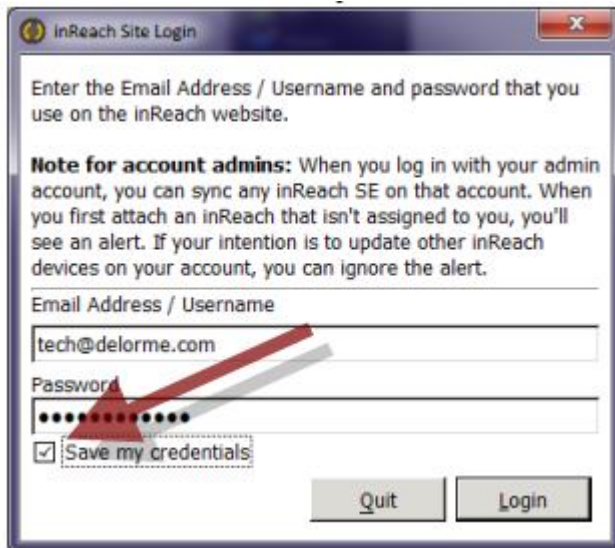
inReach Site Login

Enter the Email Address / Username and password that you use on the inReach website.

**Note for account admins:** When you log in with your admin account, you can sync any inReach SE on that account. When you first attach an inReach that isn't assigned to you, you'll see an alert. If your intention is to update other inReach devices on your account, you can ignore the alert.

Email Address / Username

tech@delorme.com

Password

●●●●●●●●●●●●

☑ Save my credentials

Quit

Login